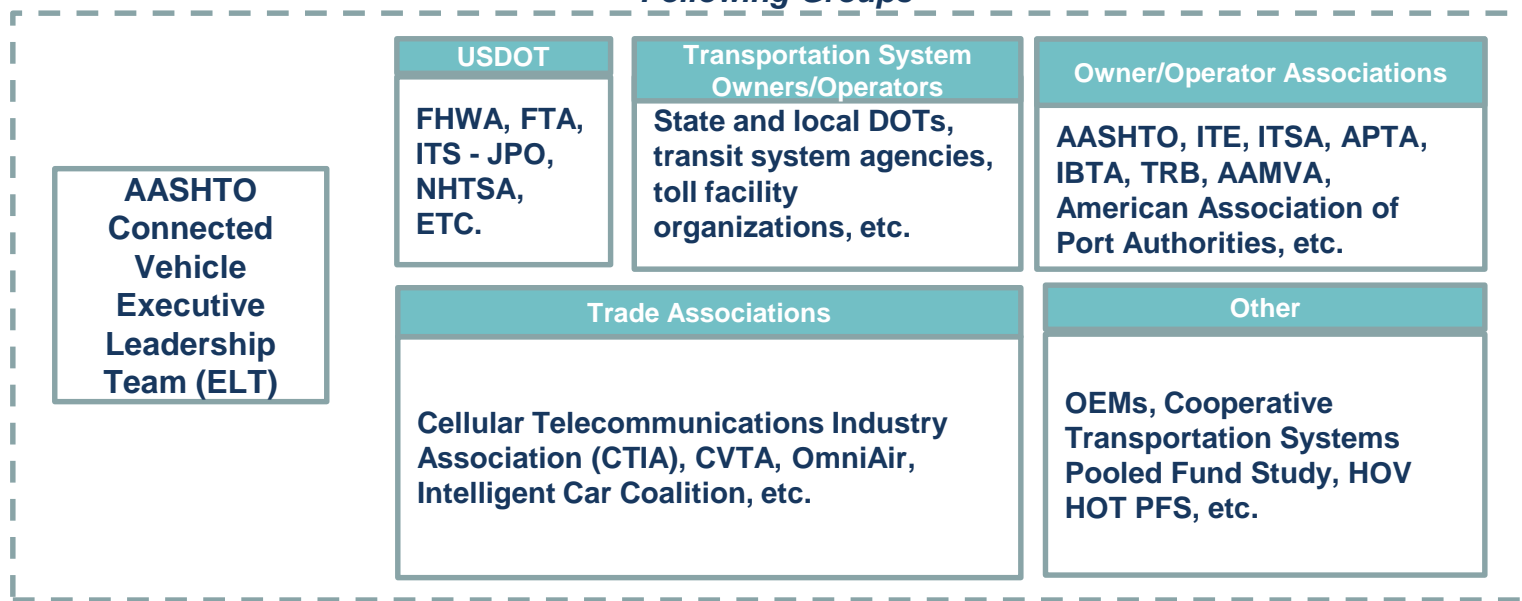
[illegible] Following Groups

AASHTO Connected Vehicle Executive Leadership Team (ELT)

USDOT

FHWA, FTA, ITS - JPO, NHTSA, ETC.

Transportation System Owners/Operators

State and local DOTs, transit system agencies, toll facility organizations, etc.

Owner/Operator Associations

AASHTO, ITE, ITSA, APTA, IBTA, TRB, AAMVA, American Association of Port Authorities, etc.

Trade Associations

Cellular Telecommunications Industry Association (CTIA), CVTA, OmniAir, Intelligent Car Coalition, etc.

Other

OEMs, Cooperative Transportation Systems Pooled Fund Study, HOV HOT PFS, etc.